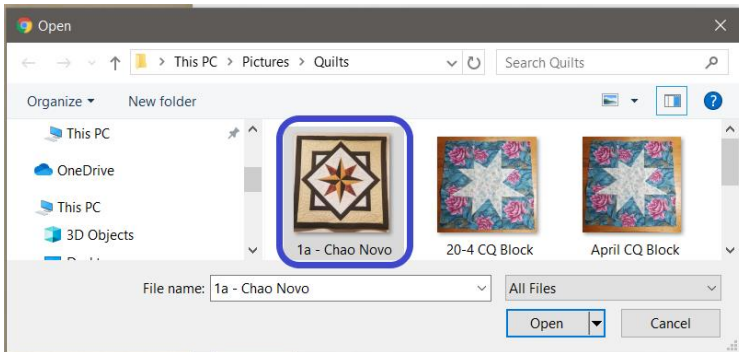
Open

This PC > Pictures > Quilts

Search Quilts

Organize ▾
New folder

This PC
OneDrive
This PC
3D Objects
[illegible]

1a - Chao Novo
20-4 CQ Block
April CQ Block

File name: 1a - Chao Novo
All Files
Open
Cancel